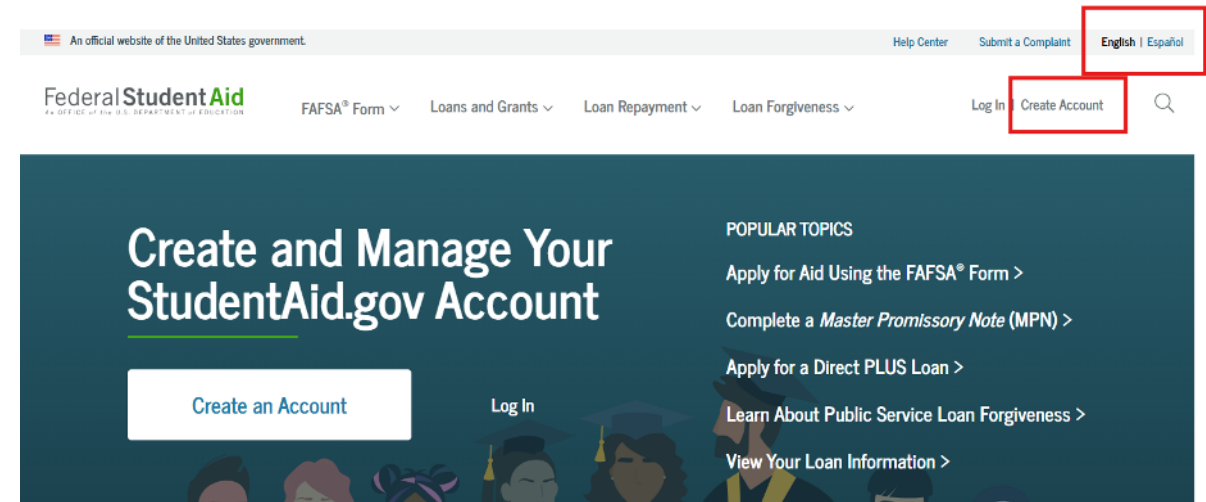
An official website of the United States government.

Help Center Submit a Complaint English | Español

Federal Student Aid
An OFFICE of the U.S. DEPARTMENT of EDUCATION

FAFSA® Form Loans and Grants Loan Repayment Loan Forgiveness Log In | Create Account

Create and Manage Your StudentAid.gov Account

Create an Account

Log In

POPULAR TOPICS

Apply for Aid Using the FAFSA® Form >

Complete a *Master Promissory Note* (MPN) >

Apply for a Direct PLUS Loan >

Learn About Public Service Loan Forgiveness >

View Your Loan Information >